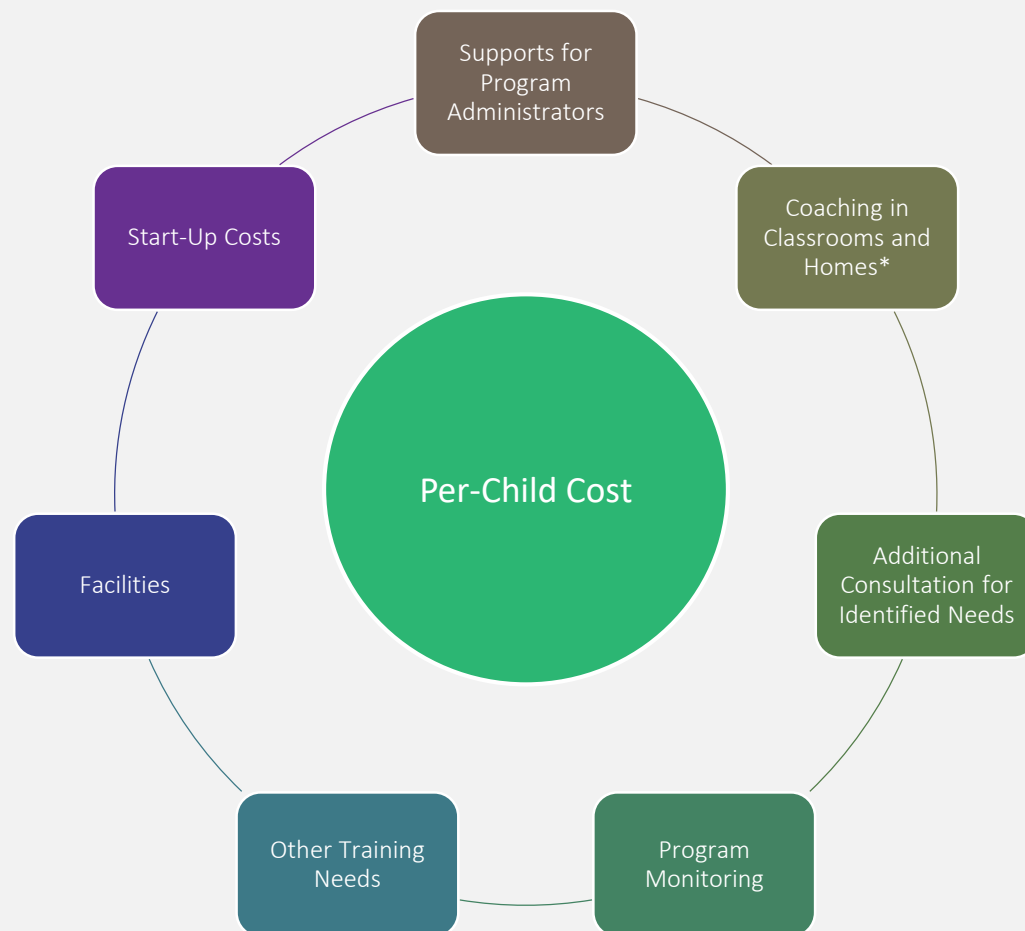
Supports for Program Administrators

Coaching in Classrooms and Homes*

Additional Consultation for Identified Needs

Program Monitoring

Other Training Needs

Facilities

Start-Up Costs

Per-Child Cost